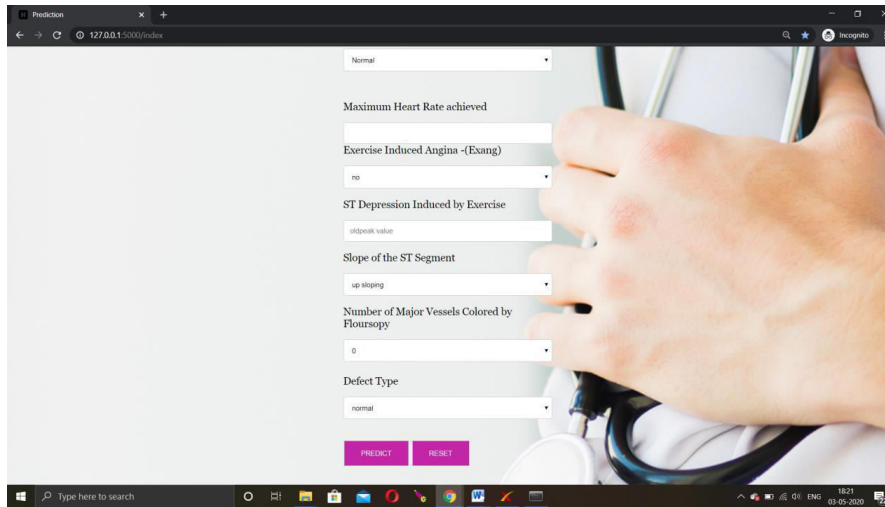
Prediction
127.0.0.1:5000/index
Incognito

Normal

Maximum Heart Rate achieved

Exercise Induced Angina -(Exang)

no

ST Depression Induced by Exercise

oldpeak value

Slope of the ST Segment

up sloping

Number of Major Vessels Colored by Floursopy

0

Defect Type

normal

PREDICT RESET

Type here to search

ENG 18:21 03-05-2020